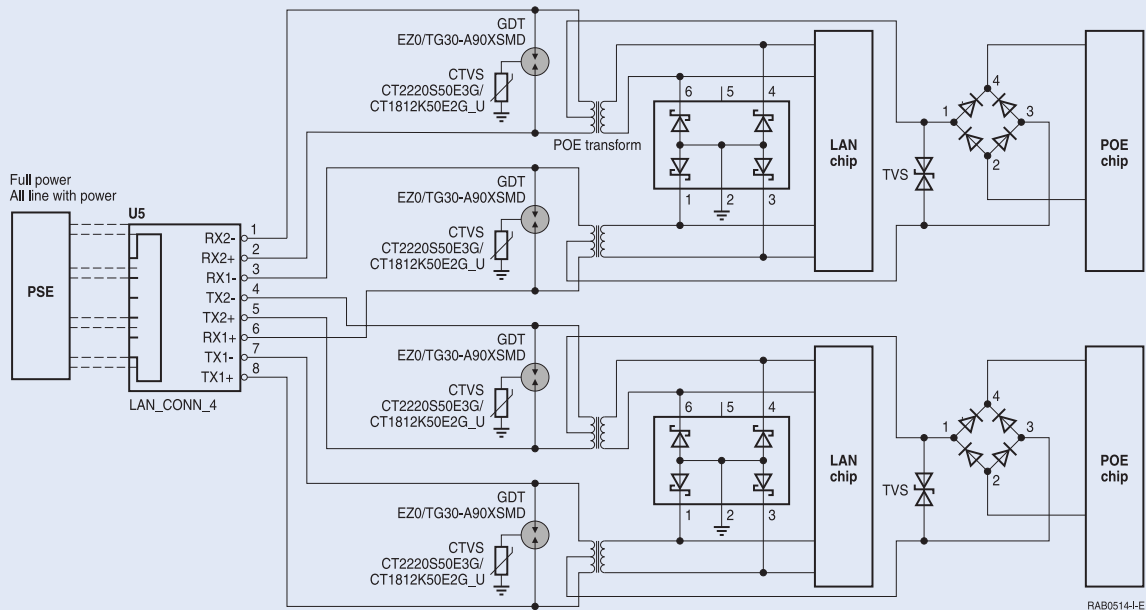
Full power
All line with power

PSE

U5

RX2- 1
RX2+ 2
RX1- 3
TX2- 4
TX2+ 5
RX1+ 6
TX1- 7
TX1+ 8

LAN_CONN_4

GDT
EZ0/TG30-A90XSMD

CTVS
CT2220S50E3G/
CT1812K50E2G_U

POE transform

6 5 4
1 2 3

LAN
chip

TVS

1 4 3 2

POE
chip

GDT
EZ0/TG30-A90XSMD

CTVS
CT2220S50E3G/
CT1812K50E2G_U

GDT
EZ0/TG30-A90XSMD

CTVS
CT2220S50E3G/
CT1812K50E2G_U

6 5 4
1 2 3

LAN
chip

TVS

1 4 3 2

POE
chip

GDT
EZ0/TG30-A90XSMD

CTVS
CT2220S50E3G/
CT1812K50E2G_U

RAB0514-I-E